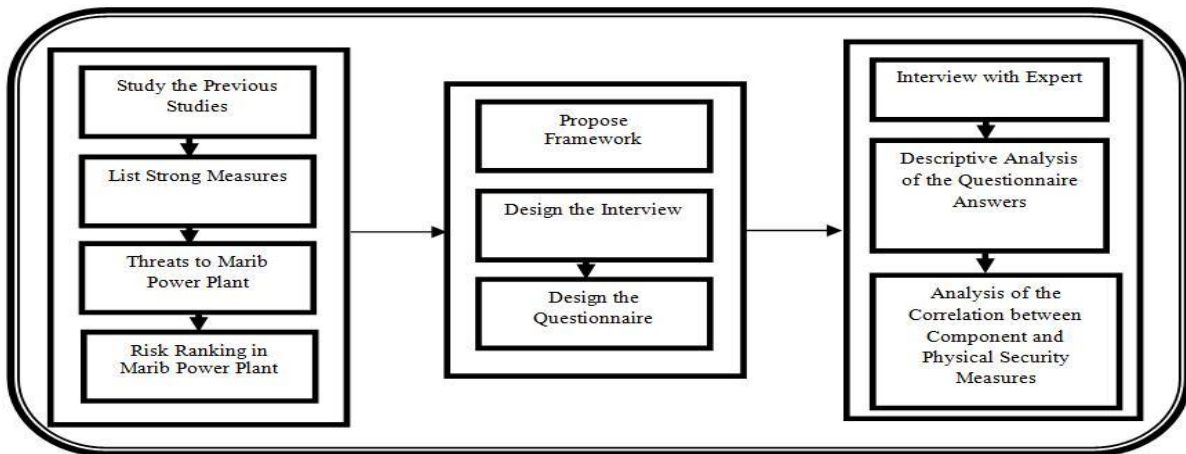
Study the Previous Studies

List Strong Measures

Threats to Marib Power Plant

Risk Ranking in Marib Power Plant

Propose Framework

Design the Interview

Design the Questionnaire

Interview with Expert

Descriptive Analysis of the Questionnaire Answers

Analysis of the Correlation between Component and Physical Security Measures